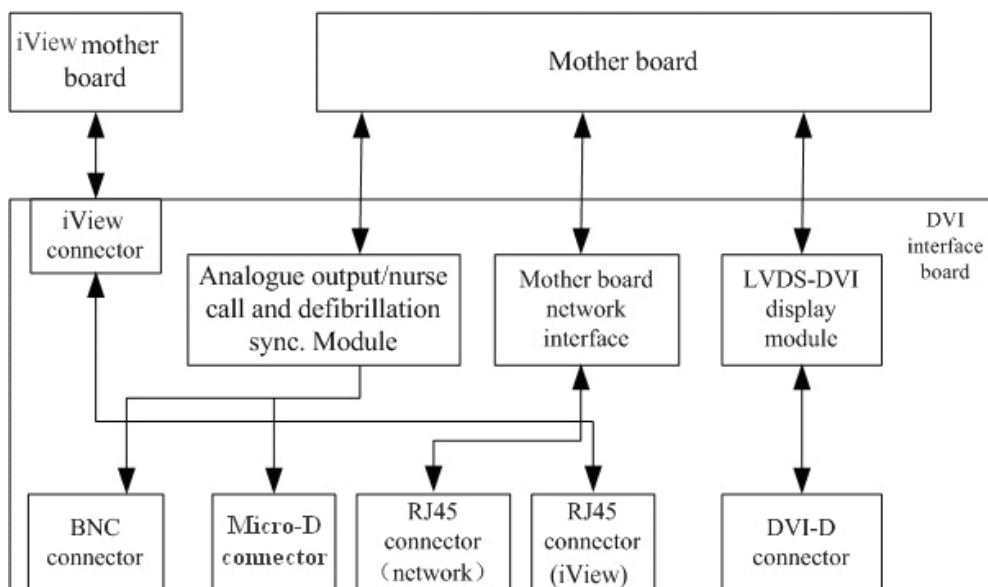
iView mother board

Mother board

DVI interface board

iView connector

Analogue output/nurse call and defibrillation sync. Module

Mother board network interface

LVDS-DVI display module

BNC connector

Micro-D connector

RJ45 connector （network）

RJ45 connector (iView)

DVI-D connector